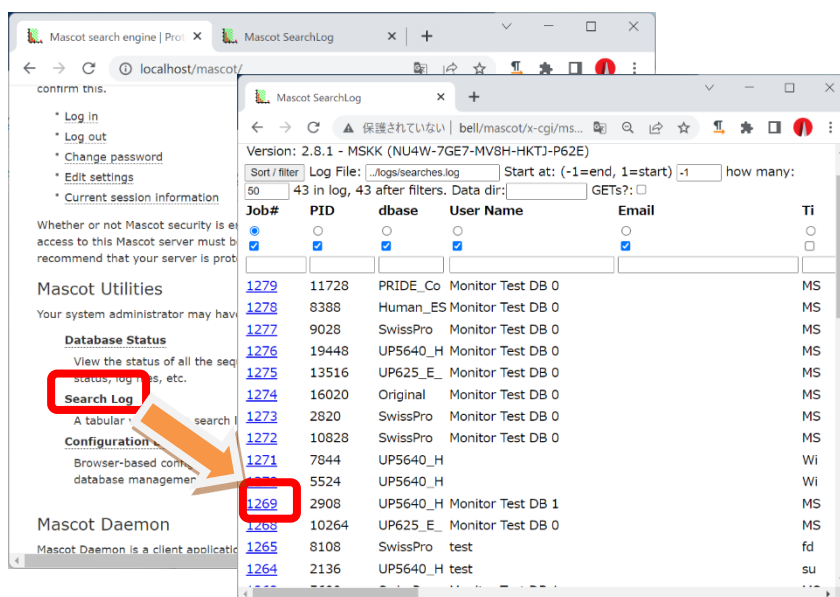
Mascot search engine | Pro ×   Mascot SearchLog ×   +

localhost/mascot/

confirm this.

* Log in
* Log out
* Change password
* Edit settings
* Current session information

Whether or not Mascot security is e
access to this Mascot server must b
recommend that your server is prot

Mascot Utilities

Your system administrator may hav

Database Status
View the status of all the seq
status, log files, etc.

Search Log
A tabular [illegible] search l

Configuration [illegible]
Browser-based conf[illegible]
database managemen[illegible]

Mascot Daemon

Mascot Daemon is a client applicati

Mascot SearchLog ×   +

保護されていない | bell/mascot/x-cgi/ms...

Version: 2.8.1 - MSKK (NU4W-7GE7-MV8H-HKTJ-P62E)

Sort / filter  Log File: ../logs/searches.log  Start at: (-1=end, 1=start) -1  how many: 50  43 in log, 43 after filters. Data dir:  GETs?:

| Job# | PID | dbase | User Name | Email | Ti |
|---|---|---|---|---|---|
| 1279 | 11728 | PRIDE_Co | Monitor Test DB 0 | | MS |
| 1278 | 8388 | Human_ES | Monitor Test DB 0 | | MS |
| 1277 | 9028 | SwissPro | Monitor Test DB 0 | | MS |
| 1276 | 19448 | UP5640_H | Monitor Test DB 0 | | MS |
| 1275 | 13516 | UP625_E_ | Monitor Test DB 0 | | MS |
| 1274 | 16020 | Original | Monitor Test DB 0 | | MS |
| 1273 | 2820 | SwissPro | Monitor Test DB 0 | | MS |
| 1272 | 10828 | SwissPro | Monitor Test DB 0 | | MS |
| 1271 | 7844 | UP5640_H | | | Wi |
| 12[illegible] | 5524 | UP5640_H | | | Wi |
| 1269 | 2908 | UP5640_H | Monitor Test DB 1 | | MS |
| 1268 | 10264 | UP625_E_ | Monitor Test DB 0 | | MS |
| 1265 | 8108 | SwissPro | test | | fd |
| 1264 | 2136 | UP5640_H | test | | su |